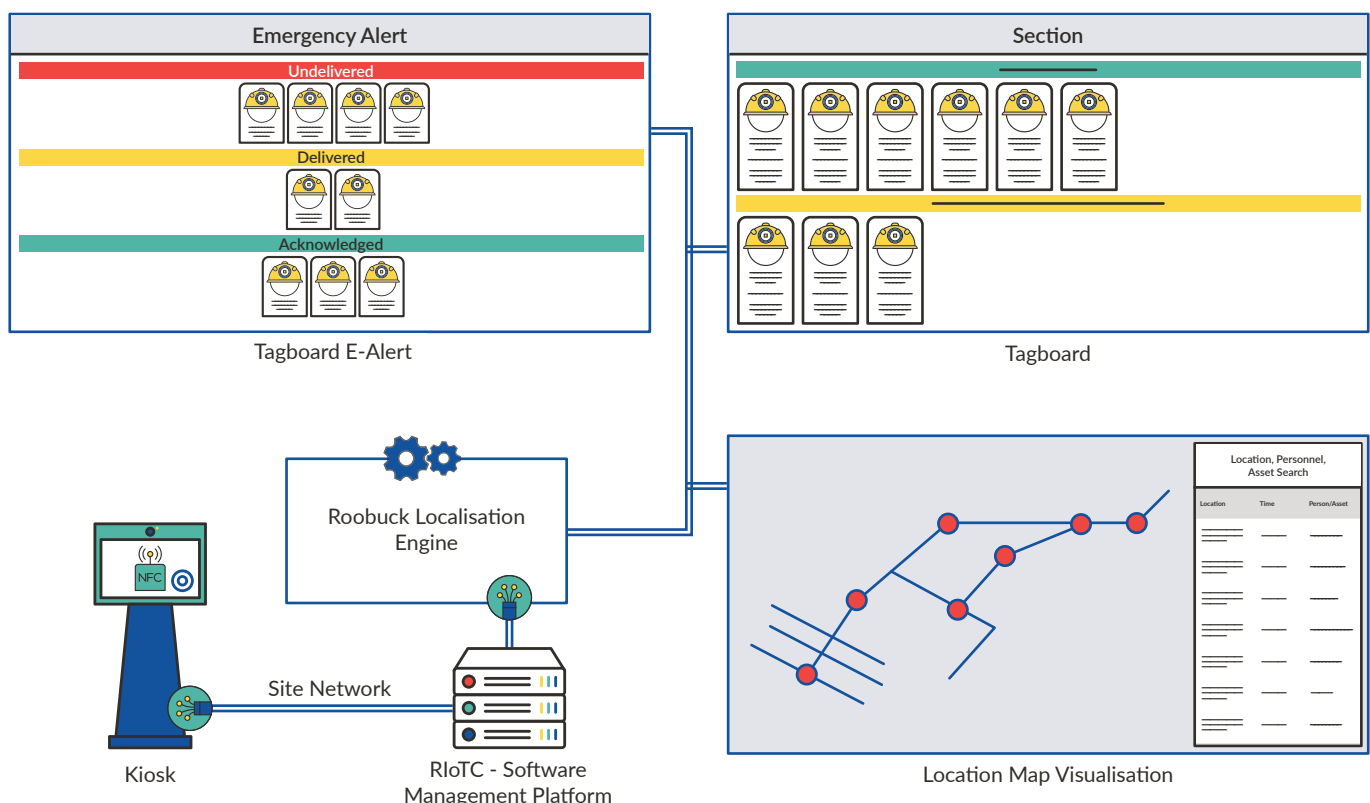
Emergency Alert

Undelivered

Delivered

Acknowledged

Tagboard E-Alert

Section

Tagboard

Roobuck Localisation Engine

NFC

Site Network

Kiosk

RIoTC - Software Management Platform

Location, Personnel, Asset Search

| Location | Time | Person/Asset |
|---|---|---|

Location Map Visualisation